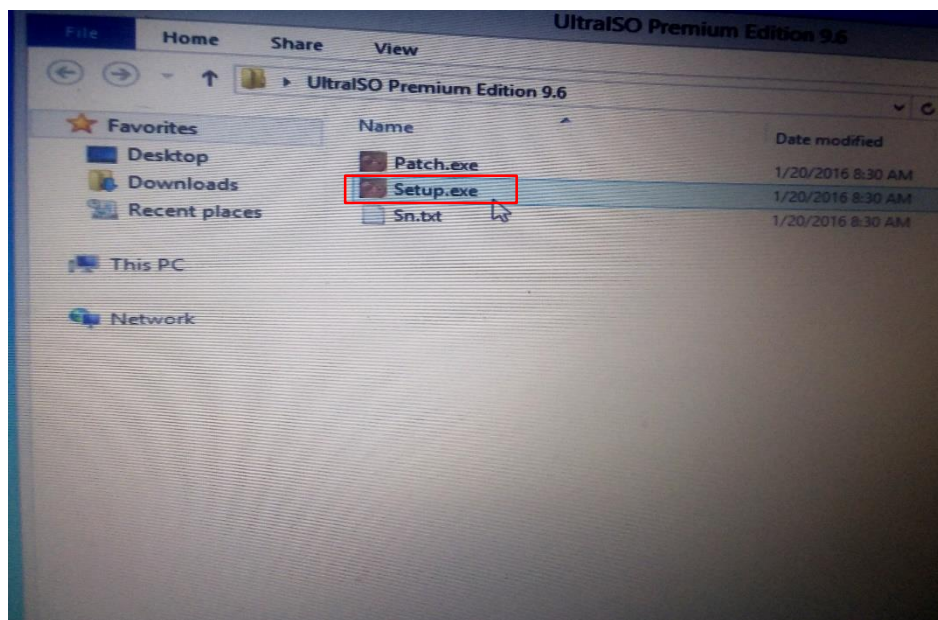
UltraISO Premium Edition 9.6

File Home Share View

UltraISO Premium Edition 9.6

Favorites
Desktop
Downloads
Recent places

This PC

Network

| Name | Date modified |
|---|---|
| Patch.exe | 1/20/2016 8:30 AM |
| Setup.exe | 1/20/2016 8:30 AM |
| Sn.txt | 1/20/2016 8:30 AM |